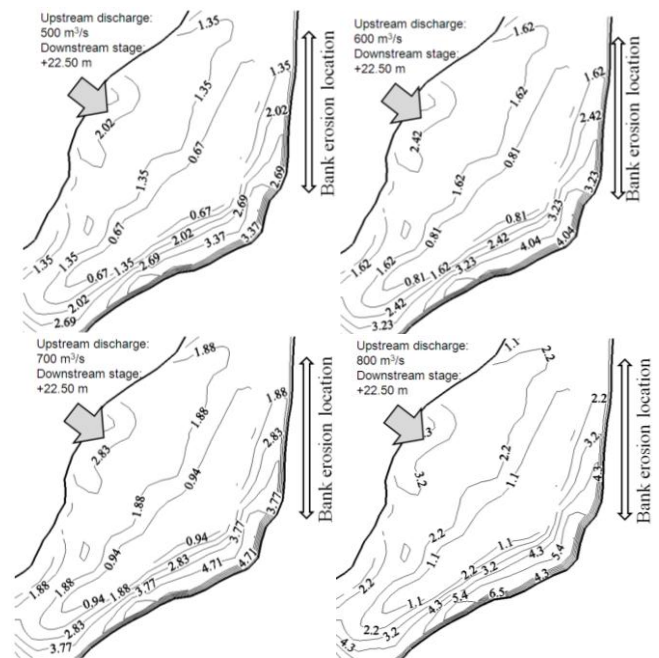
Upstream discharge: 500 m$^3$/s
Downstream stage: +22.50 m

1.35
2.02
1.35
0.67
1.35
2.02
0.67
0.67
2.69
1.35
1.35
0.67
1.35
2.69
2.02
3.37
3.37
2.69
2.02
2.69

Bank erosion location

Upstream discharge: 600 m$^3$/s
Downstream stage: +22.50 m

1.62
1.62
2.42
1.62
0.81
1.62
2.42
0.81
0.81
3.23
1.62
1.62
0.81
1.62
2.42
3.23
4.04
4.04
3.23
2.42
3.23

Bank erosion location

Upstream discharge: 700 m$^3$/s
Downstream stage: +22.50 m

1.88
1.88
2.83
1.88
0.94
1.88
2.83
0.94
0.94
3.77
1.88
1.88
0.94
1.88
3.77
2.83
4.71
4.71
3.77
2.83
3.77

Bank erosion location

Upstream discharge: 800 m$^3$/s
Downstream stage: +22.50 m

1.1
2.2
2.2
3.2
2.2
1.1
3.2
4.3
2.2
1.1
1.1
2.2
3.2
4.3
5.4
1.1
4.3
5.4
6.5
4.3
2.2
2.2
3.2
4.3

Bank erosion location